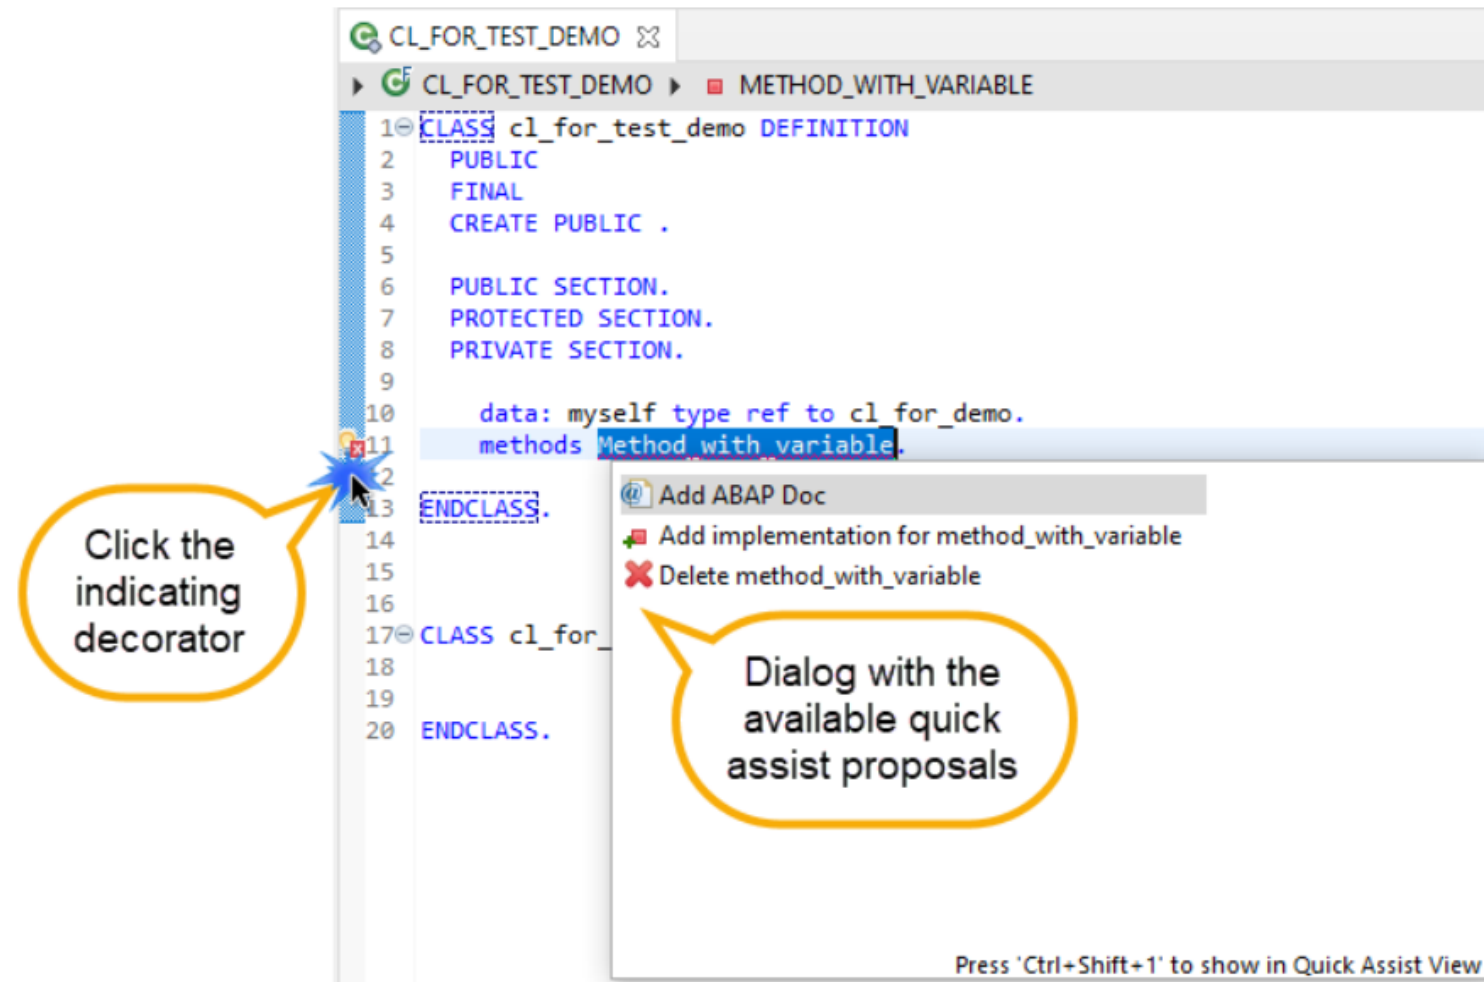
CL_FOR_TEST_DEMO

CL_FOR_TEST_DEMO ▸ METHOD_WITH_VARIABLE

1 CLASS cl_for_test_demo DEFINITION
2 PUBLIC
3 FINAL
4 CREATE PUBLIC .
5
6 PUBLIC SECTION.
7 PROTECTED SECTION.
8 PRIVATE SECTION.
9
10 data: myself type ref to cl_for_demo.
11 methods Method_with_variable.
12
13 ENDCLASS.
14
15
16
17 CLASS cl_for_
18
19
20 ENDCLASS.

Add ABAP Doc
Add implementation for method_with_variable
Delete method_with_variable

Press 'Ctrl+Shift+1' to show in Quick Assist View

Click the indicating decorator

Dialog with the available quick assist proposals